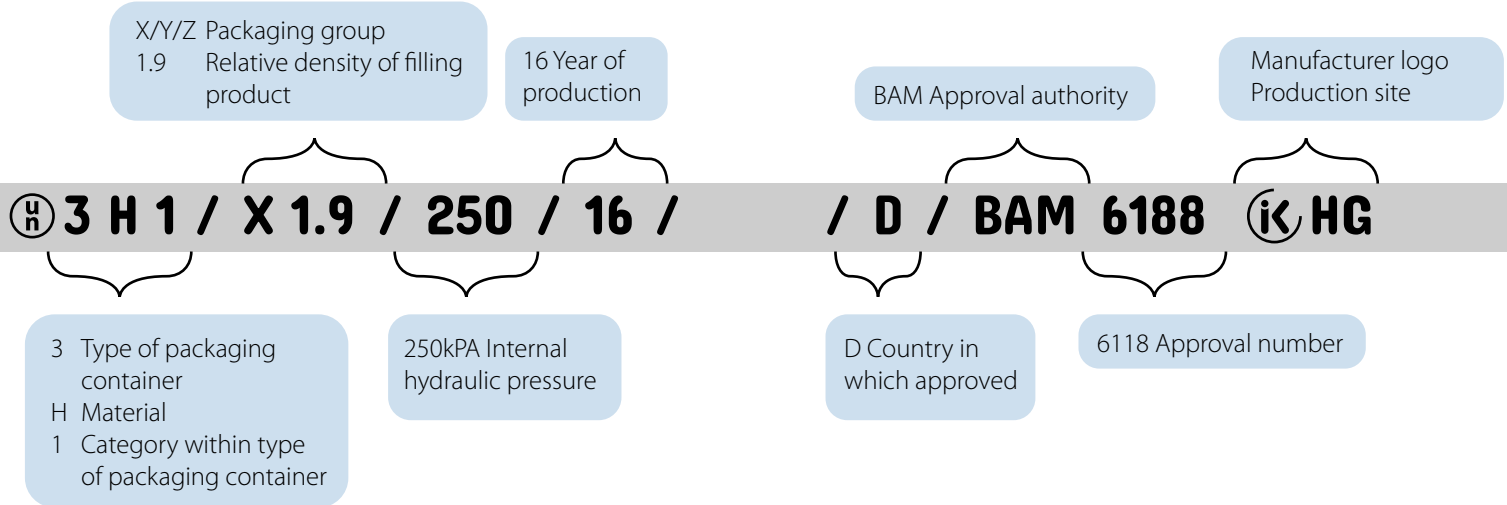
X/Y/Z Packaging group
1.9 Relative density of filling product

16 Year of production

BAM Approval authority

Manufacturer logo
Production site

un 3 H 1 / X 1.9 / 250 / 16 / / D / BAM 6188 iK HG

3 Type of packaging container
H Material
1 Category within type of packaging container

250kPA Internal hydraulic pressure

D Country in which approved

6118 Approval number